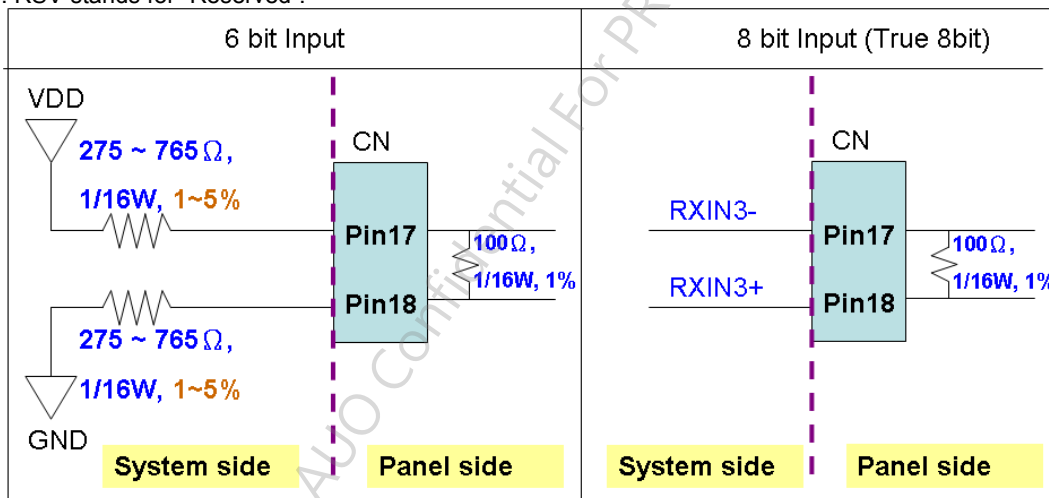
: RSV stands for "Reserved".

| 6 bit Input | 8 bit Input (True 8bit) |
|---|---|

VDD
$275 \sim 765\Omega$,
1/16W, 1~5%
CN
Pin17
Pin18
$100\Omega$,
1/16W, 1%
$275 \sim 765\Omega$,
1/16W, 1~5%
GND
System side
Panel side

RXIN3-
RXIN3+
CN
Pin17
Pin18
$100\Omega$,
1/16W, 1%
System side
Panel side

AUO Confidential For PR